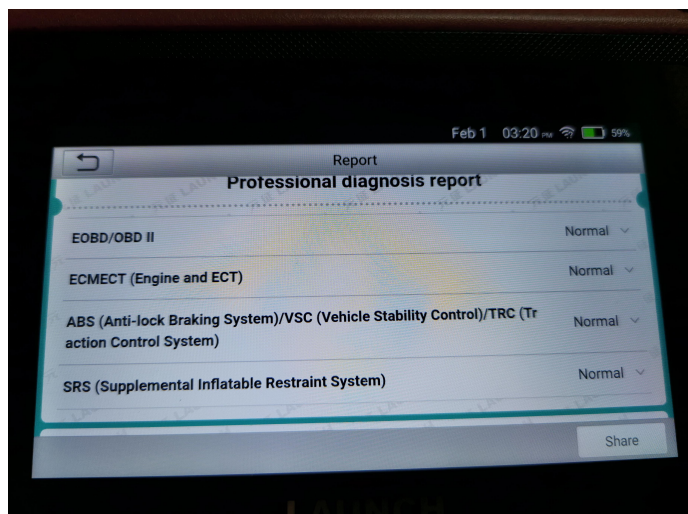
Feb 1 03:20 PM 59%

Report

Professional diagnosis report

EOBD/OBD II Normal

ECMECT (Engine and ECT) Normal

ABS (Anti-lock Braking System)/VSC (Vehicle Stability Control)/TRC (Traction Control System) Normal

SRS (Supplemental Inflatable Restraint System) Normal

Share

LAUNCH